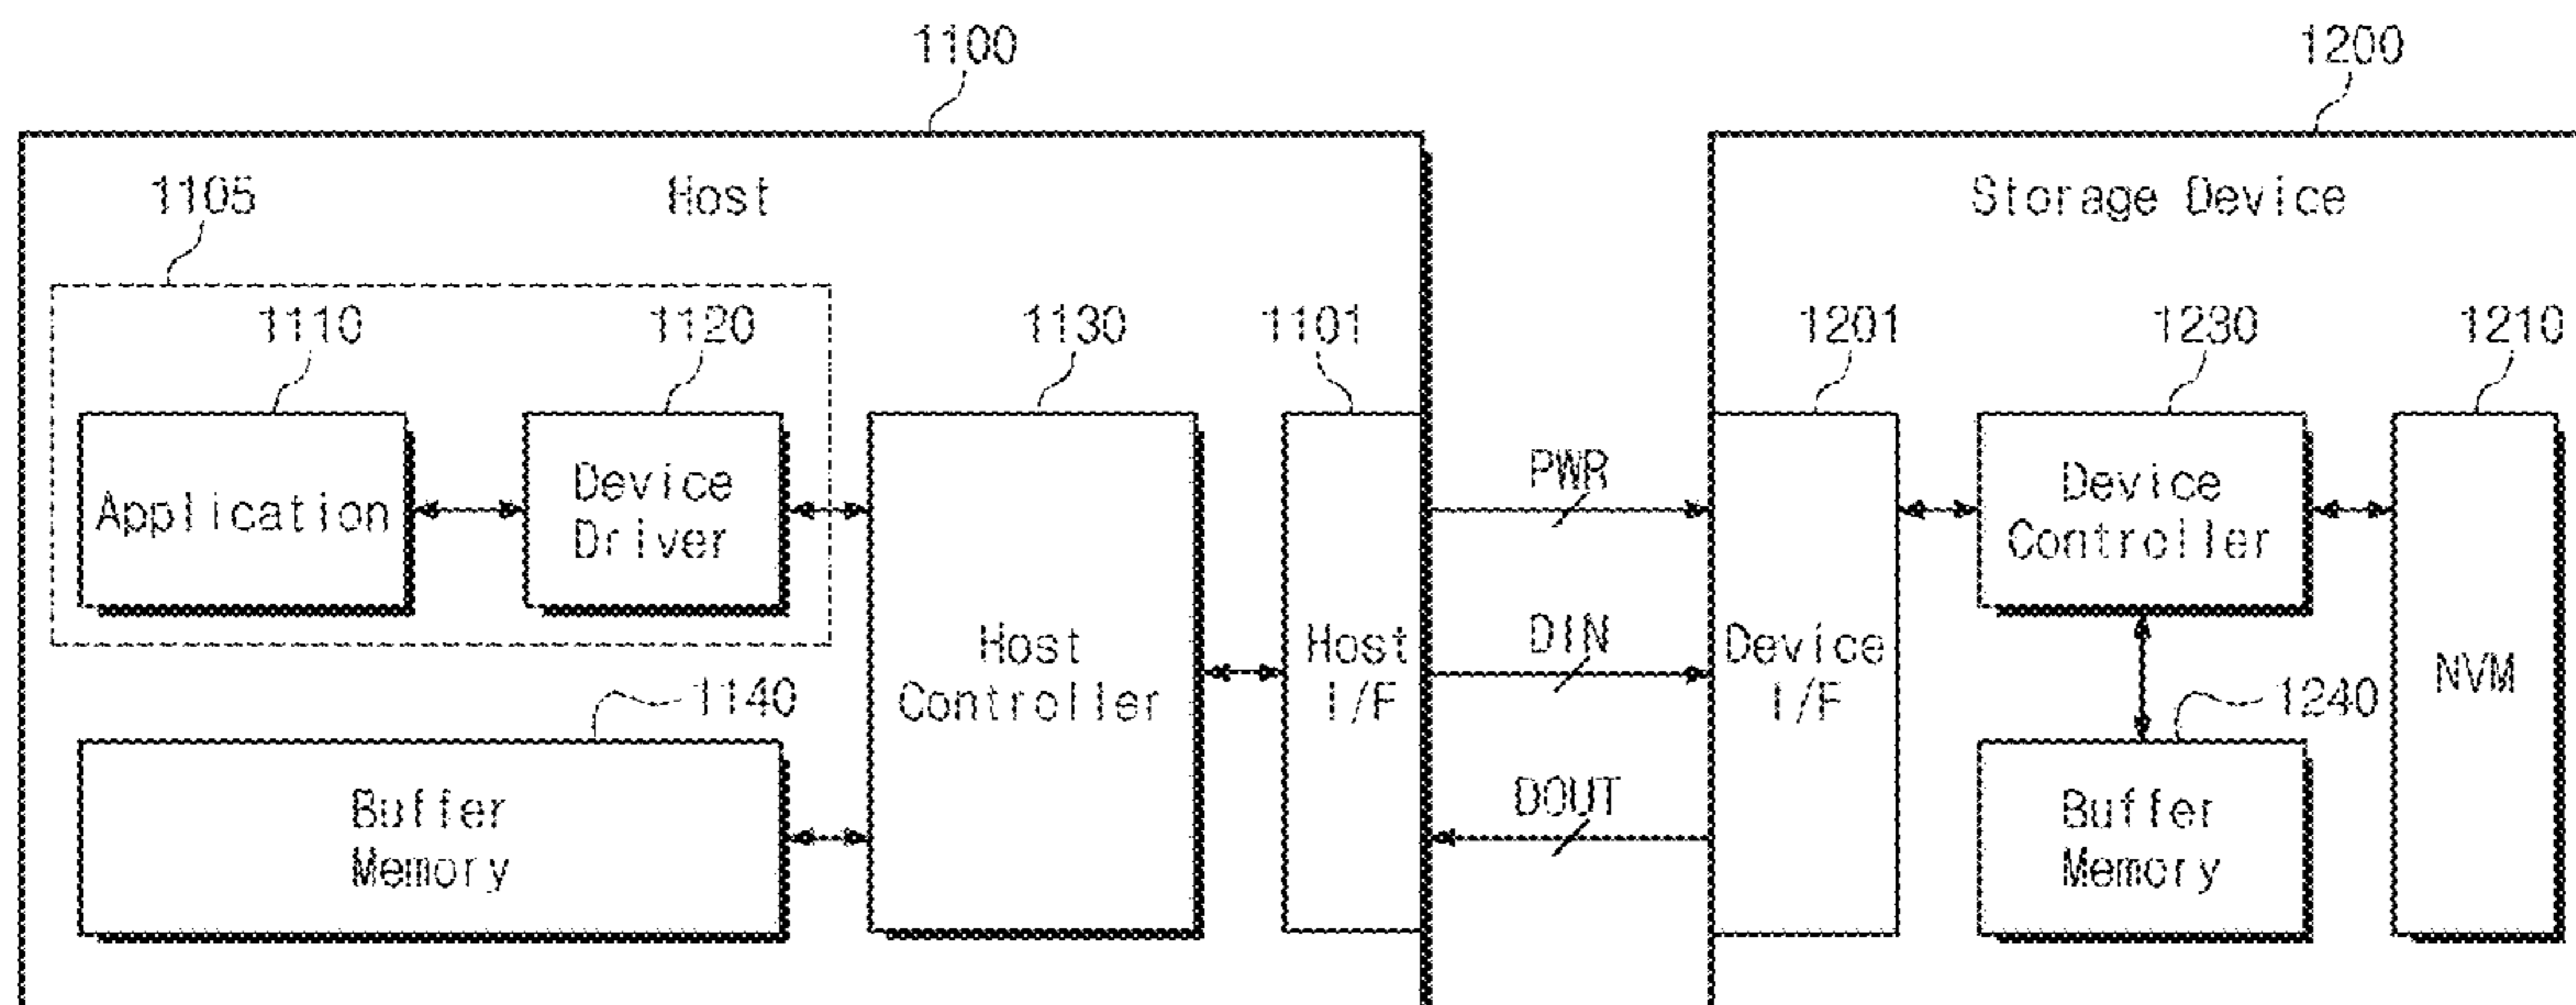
1100

1200

1105

Host

Storage Device

1110

1120

1130

1101

1201

1230

1210

Application

Device Driver

Host Controller

Host I/F

PWR

DIN

DOUT

Device I/F

Device Controller

NVM

1140

Buffer Memory

1240

Buffer Memory